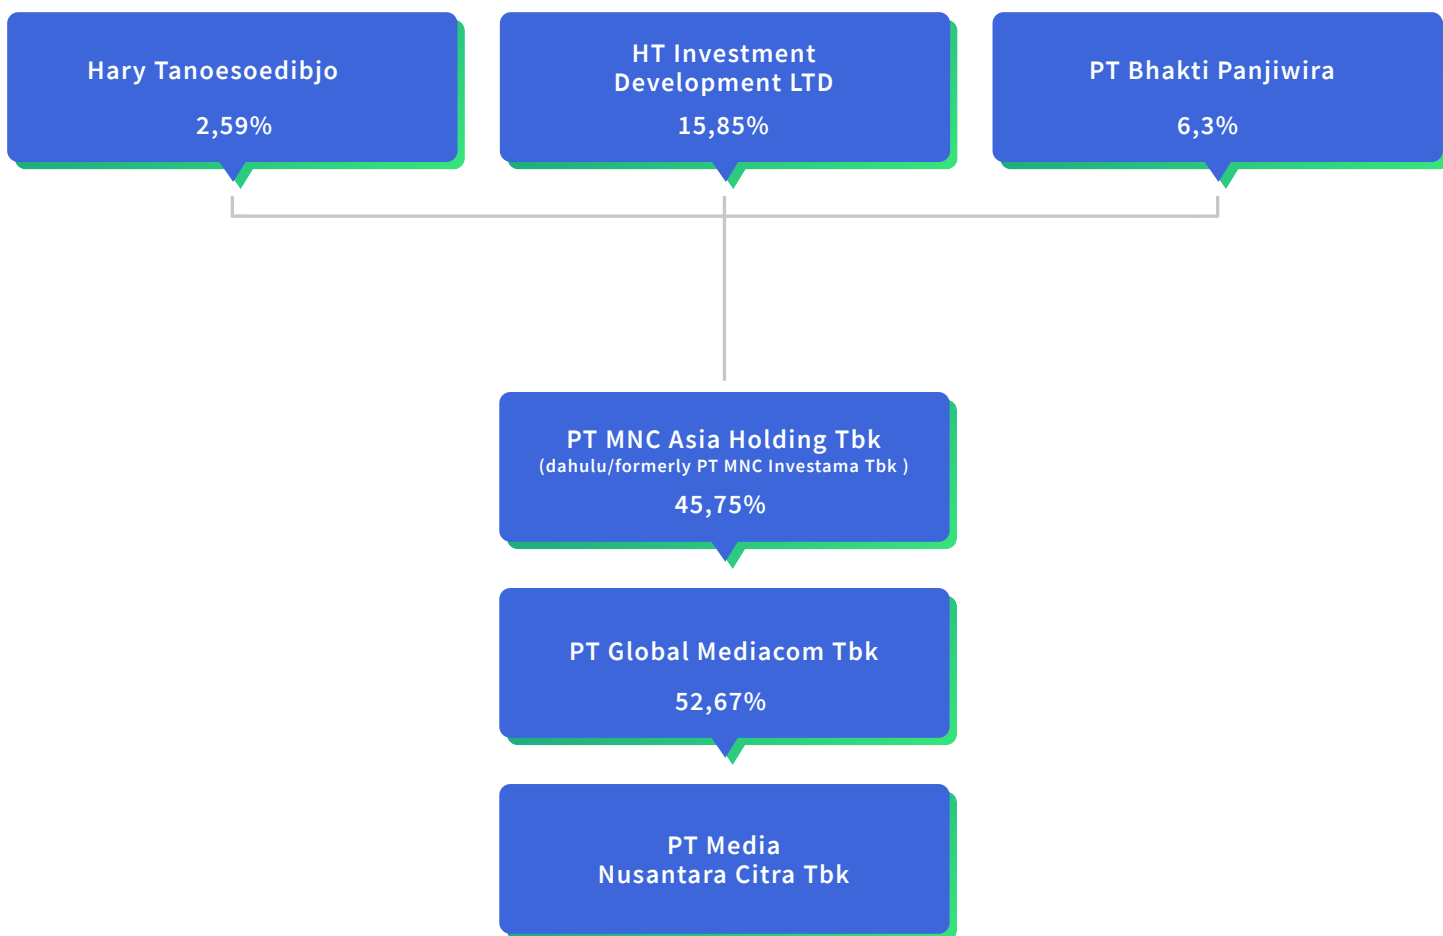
Hary Tanoesoedibjo
2,59%

HT Investment Development LTD
15,85%

PT Bhakti Panjiwira
6,3%

PT MNC Asia Holding Tbk
(dahulu/formerly PT MNC Investama Tbk )
45,75%

PT Global Mediacom Tbk
52,67%

PT Media Nusantara Citra Tbk